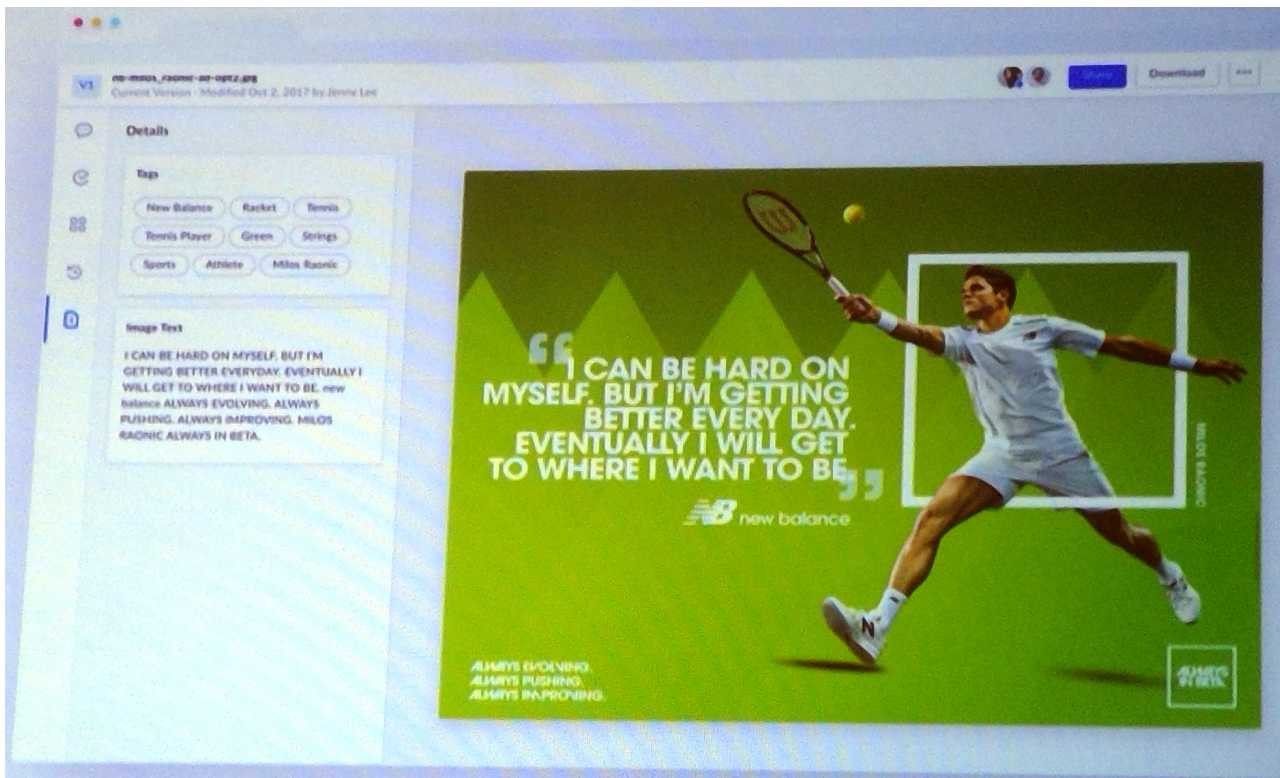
V1 nb-milos_raonic-ad-opt2.jpg
Current Version · Modified Oct 2, 2017 by Jenny Lee

Share Download ···

Details

Tags

New Balance Racket Tennis

Tennis Player Green Strings

Sports Athlete Milos Raonic

Image Text

I CAN BE HARD ON MYSELF. BUT I'M GETTING BETTER EVERYDAY. EVENTUALLY I WILL GET TO WHERE I WANT TO BE. new balance ALWAYS EVOLVING. ALWAYS PUSHING. ALWAYS IMPROVING. MILOS RAONIC ALWAYS IN BETA.

"I CAN BE HARD ON MYSELF. BUT I'M GETTING BETTER EVERY DAY. EVENTUALLY I WILL GET TO WHERE I WANT TO BE."

NB new balance

MILOS RAONIC

ALWAYS EVOLVING.
ALWAYS PUSHING.
ALWAYS IMPROVING.

ALWAYS IN BETA